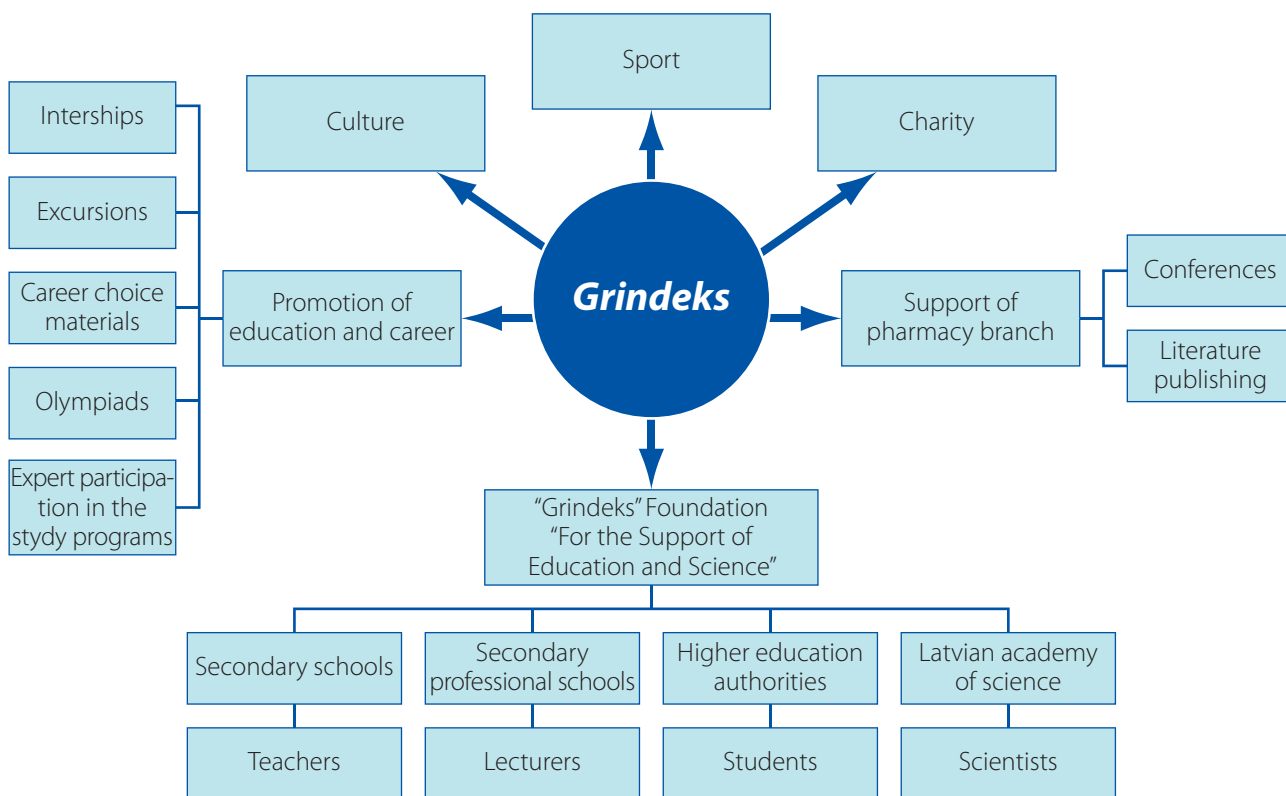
Sport

Culture

Charity

Interships

Excursions

Career choice materials

Olympiads

Expert participation in the stydy programs

Promotion of education and career

Grindeks

Support of pharmacy branch

Conferences

Literature publishing

"Grindeks" Foundation "For the Support of Education and Science"

Secondary schools

Secondary professional schools

Higher education authorities

Latvian academy of science

Teachers

Lecturers

Students

Scientists